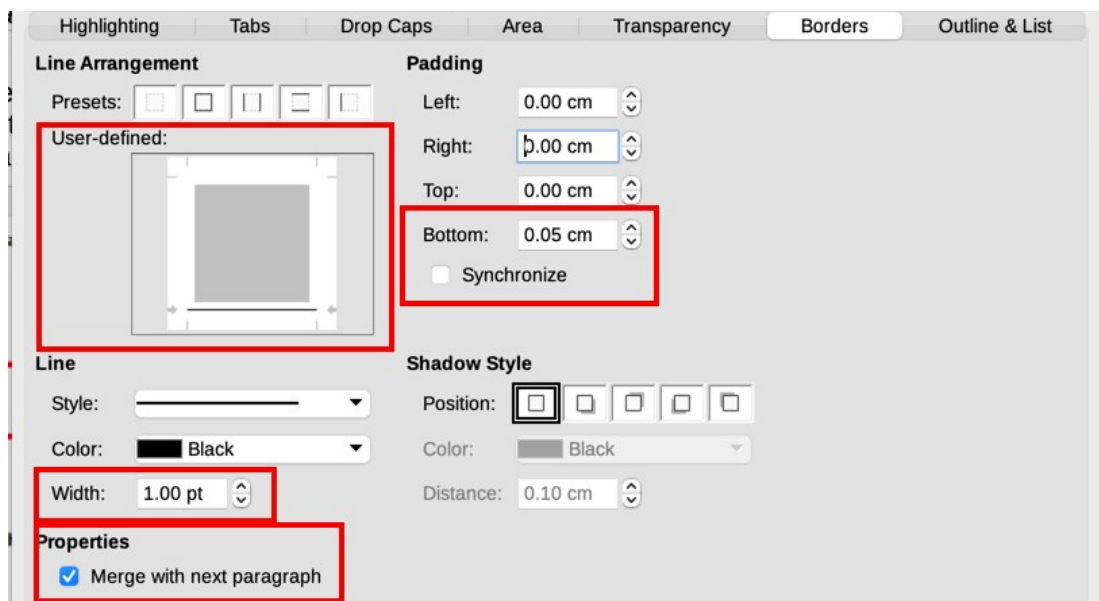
Highlighting | Tabs | Drop Caps | Area | Transparency | Borders | Outline & List

Line Arrangement

Presets:

User-defined:

Padding

Left: 0.00 cm

Right: 0.00 cm

Top: 0.00 cm

Bottom: 0.05 cm

Synchronize

Line

Style:

Color: Black

Width: 1.00 pt

Shadow Style

Position:

Color: Black

Distance: 0.10 cm

Properties

Merge with next paragraph